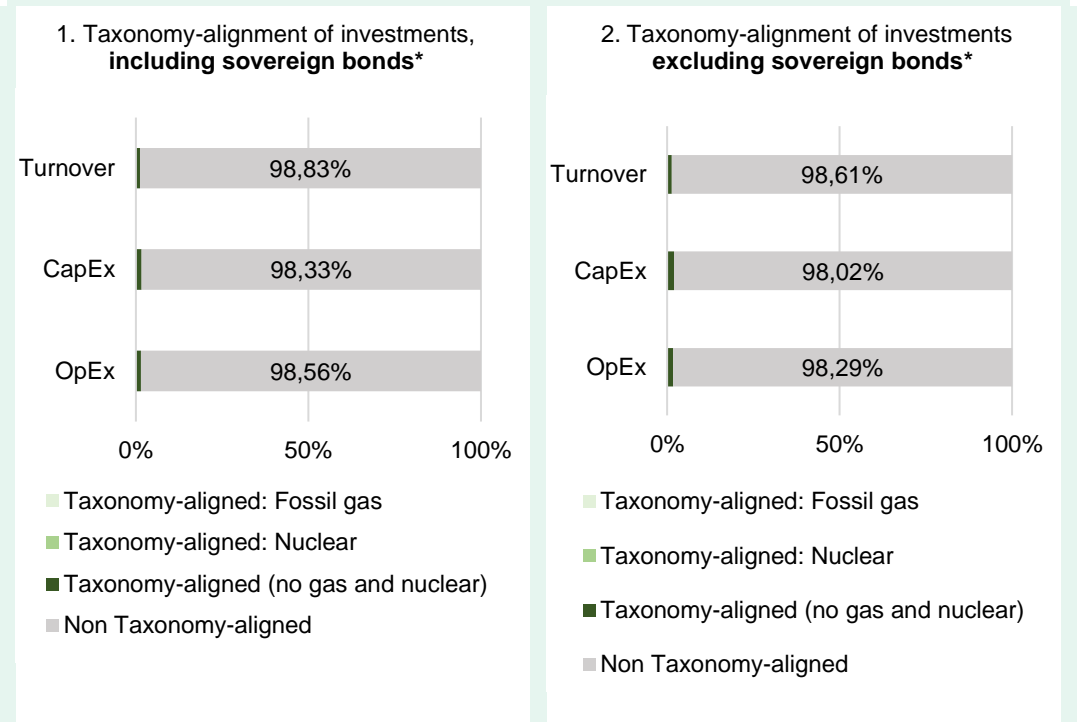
1. Taxonomy-alignment of investments, **including sovereign bonds***

Turnover
98,83%

CapEx
98,33%

OpEx
98,56%

0%
50%
100%

Taxonomy-aligned: Fossil gas

Taxonomy-aligned: Nuclear

Taxonomy-aligned (no gas and nuclear)

Non Taxonomy-aligned

2. Taxonomy-alignment of investments **excluding sovereign bonds***

Turnover
98,61%

CapEx
98,02%

OpEx
98,29%

0%
50%
100%

Taxonomy-aligned: Fossil gas

Taxonomy-aligned: Nuclear

Taxonomy-aligned (no gas and nuclear)

Non Taxonomy-aligned